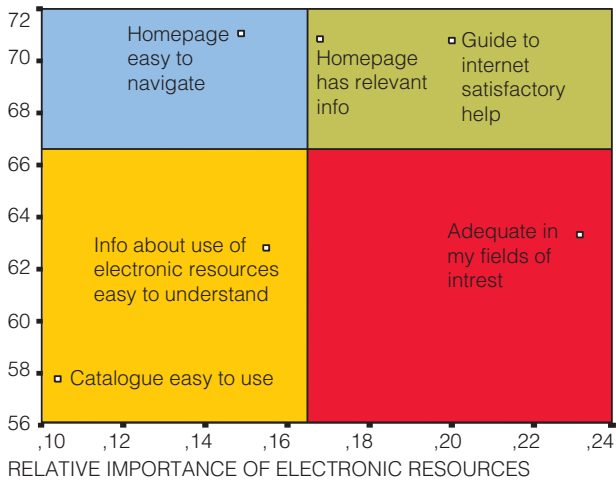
72
70
68
66
64
62
60
58
56

Homepage easy to navigate

Homepage has relevant info

Guide to internet satisfactory help

Info about use of electronic resources easy to understand

Adequate in my fields of intrest

Catalogue easy to use

,10 ,12 ,14 ,16 ,18 ,20 ,22 ,24

RELATIVE IMPORTANCE OF ELECTRONIC RESOURCES